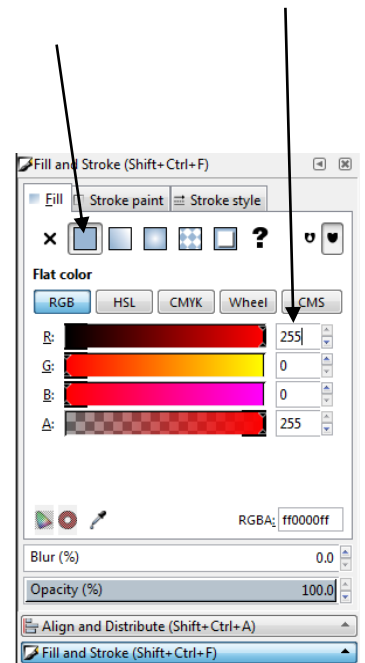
Fill and Stroke (Shift+Ctrl+F)

Fill | Stroke paint | Stroke style

× ?

Flat color

RGB | HSL | CMYK | Wheel | CMS

R: 255

G: 0

B: 0

A: 255

RGBA: ff0000ff

Blur (%) 0.0

Opacity (%) 100.0

Align and Distribute (Shift+Ctrl+A)

Fill and Stroke (Shift+Ctrl+F)